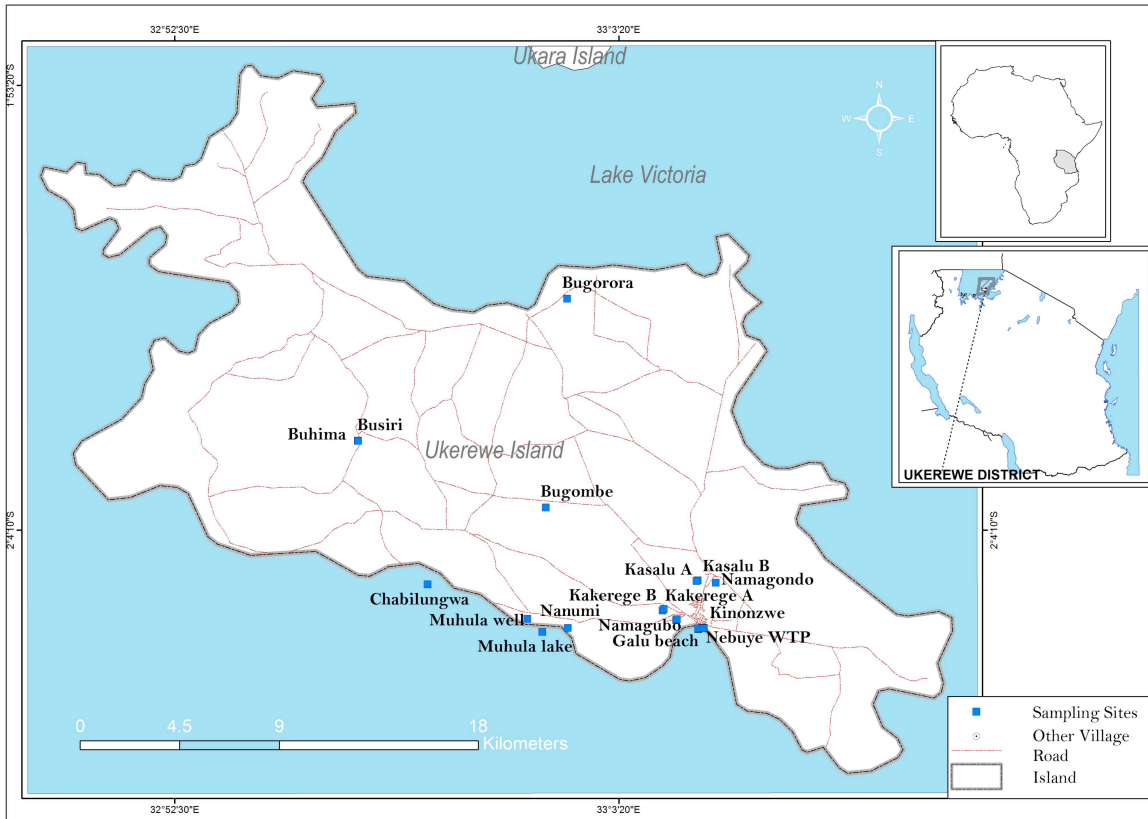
32°52'30"E
33°3'20"E
1°53'20"S
Ukara Island
N
W
E
S
Lake Victoria
Bugorora
Buhima
Busiri
Ukerewe Island
Bugombe
2°4'10"S
2°4'10"S
Kasalu A
Kasalu B
Namagondo
Chabilungwa
Kakerege B
Kakerege A
Nanumi
Kinonzwe
Muhula well
Namagubo
Nebuye WTP
Galu beach
Muhula lake
UKEREWE DISTRICT
0
4.5
9
18
Kilometers
Sampling Sites
Other Village
Road
Island
32°52'30"E
33°3'20"E